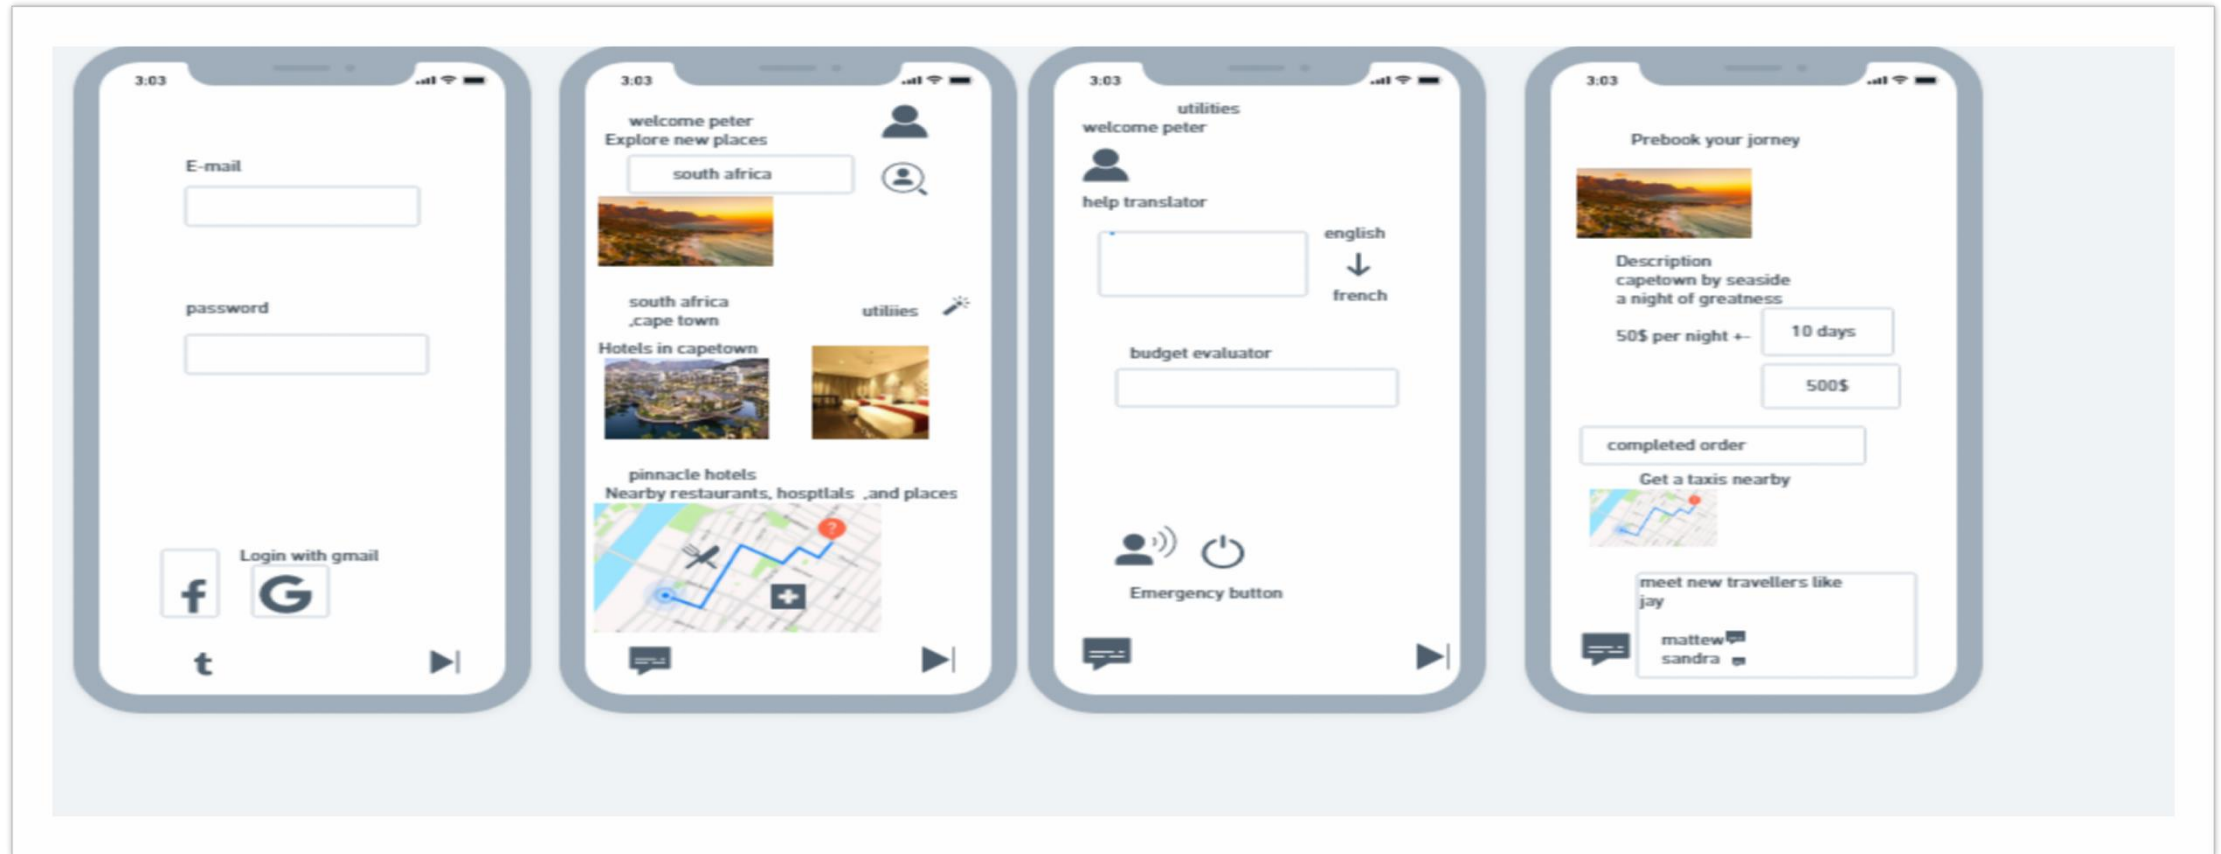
3:03

E-mail

password

Login with gmail

f

G

t

3:03

welcome peter
Explore new places

south africa

south africa
,cape town

utiliies

Hotels in capetown

pinnacle hotels
Nearby restaurants, hosptlals ,and places

3:03

utilities
welcome peter

help translator

english

french

budget evaluator

Emergency button

3:03

Prebook your jorney

Description
capetown by seaside
a night of greatness

50$ per night +-

10 days

500$

completed order

Get a taxis nearby

meet new travellers like jay

mattew
sandra